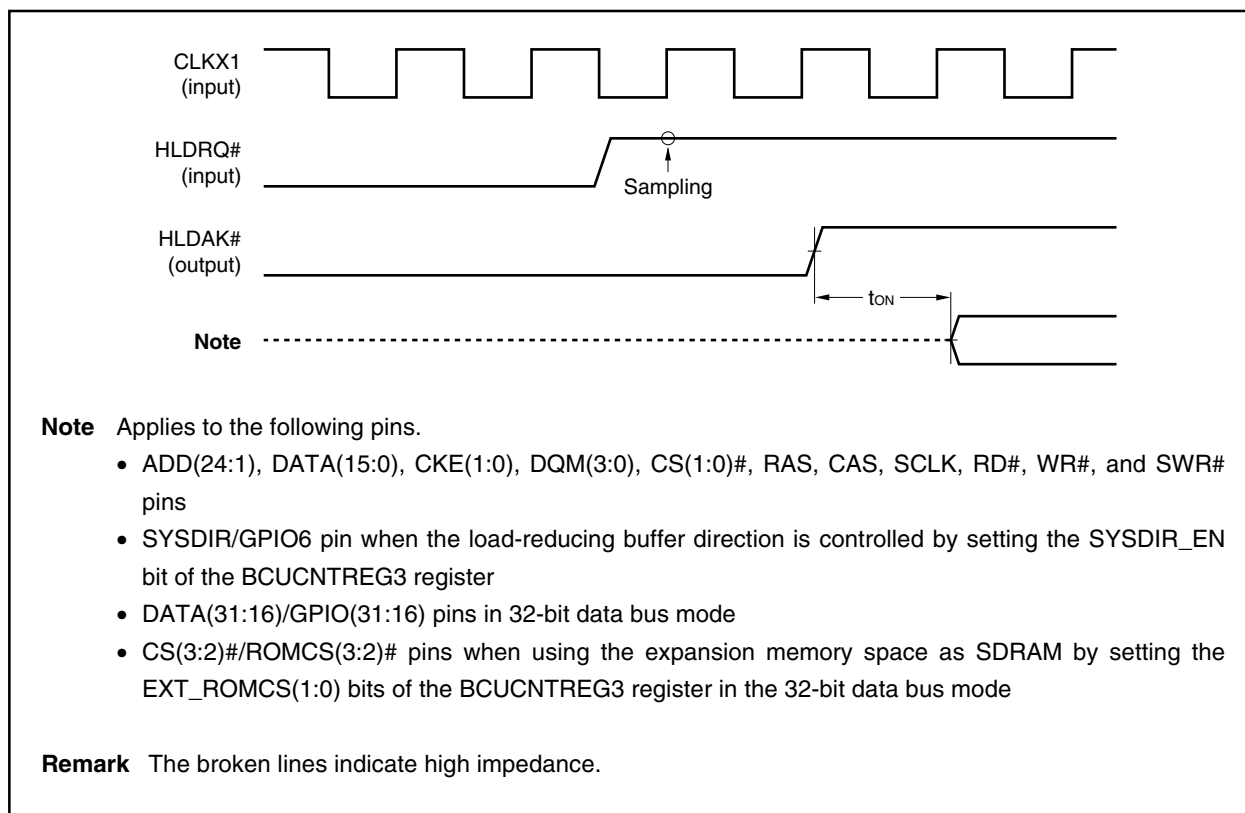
CLKX1
(input)

HLDRQ#
(input)

Sampling

HLDAK#
(output)

$t_{ON}$

Note

**Note** Applies to the following pins.

• ADD(24:1), DATA(15:0), CKE(1:0), DQM(3:0), CS(1:0)#, RAS, CAS, SCLK, RD#, WR#, and SWR# pins

• SYSDIR/GPIO6 pin when the load-reducing buffer direction is controlled by setting the SYSDIR_EN bit of the BCUCNTREG3 register

• DATA(31:16)/GPIO(31:16) pins in 32-bit data bus mode

• CS(3:2)#/ROMCS(3:2)# pins when using the expansion memory space as SDRAM by setting the EXT_ROMCS(1:0) bits of the BCUCNTREG3 register in the 32-bit data bus mode

**Remark** The broken lines indicate high impedance.